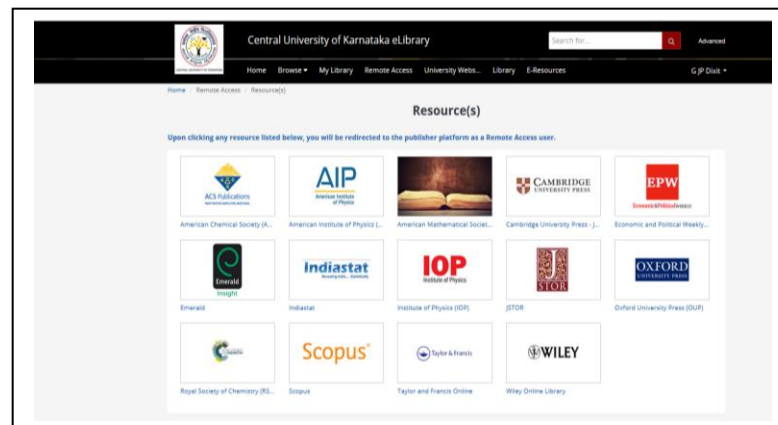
Central University of Karnataka eLibrary

Search for...

Advanced

Home Browse ▾ My Library Remote Access University Webs... Library E-Resources

G JP Dixit ▾

Home / Remote Access / Resource(s)

Resource(s)

Upon clicking any resource listed below, you will be redirected to the publisher platform as a Remote Access user.

ACS Publications

American Chemical Society (A...

AIP American Institute of Physics

American Institute of Physics (...

American Mathematical Societ...

CAMBRIDGE UNIVERSITY PRESS

Cambridge University Press - J...

EPW Economic&PoliticalWeekly

Economic and Political Weekly...

Emerald insight

Emerald

Indiastat

Indiastat

IOP Institute of Physics

Institute of Physics (IOP)

JSTOR

JSTOR

OXFORD UNIVERSITY PRESS

Oxford University Press (OUP)

Royal Society of Chemistry (RS...

Scopus

Scopus

Taylor & Francis

Taylor and Francis Online

WILEY

Wiley Online Library